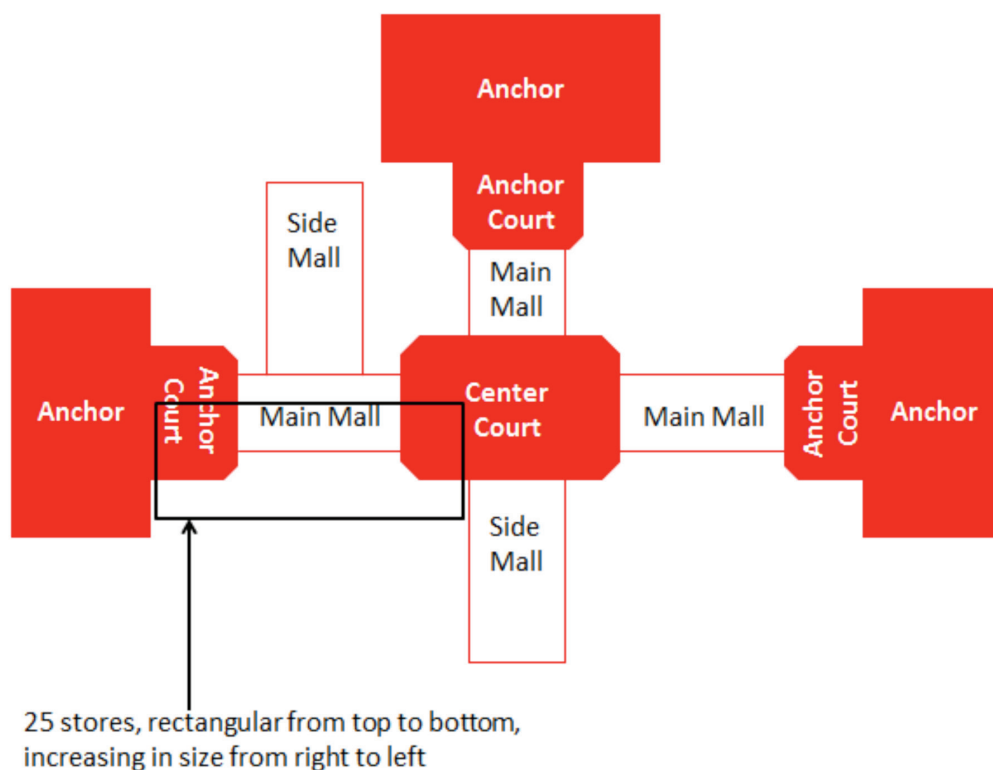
Anchor

Anchor Court

Side Mall

Main Mall

Anchor

Anchor Court

Main Mall

Center Court

Main Mall

Anchor Court

Anchor

Side Mall

25 stores, rectangular from top to bottom, increasing in size from right to left